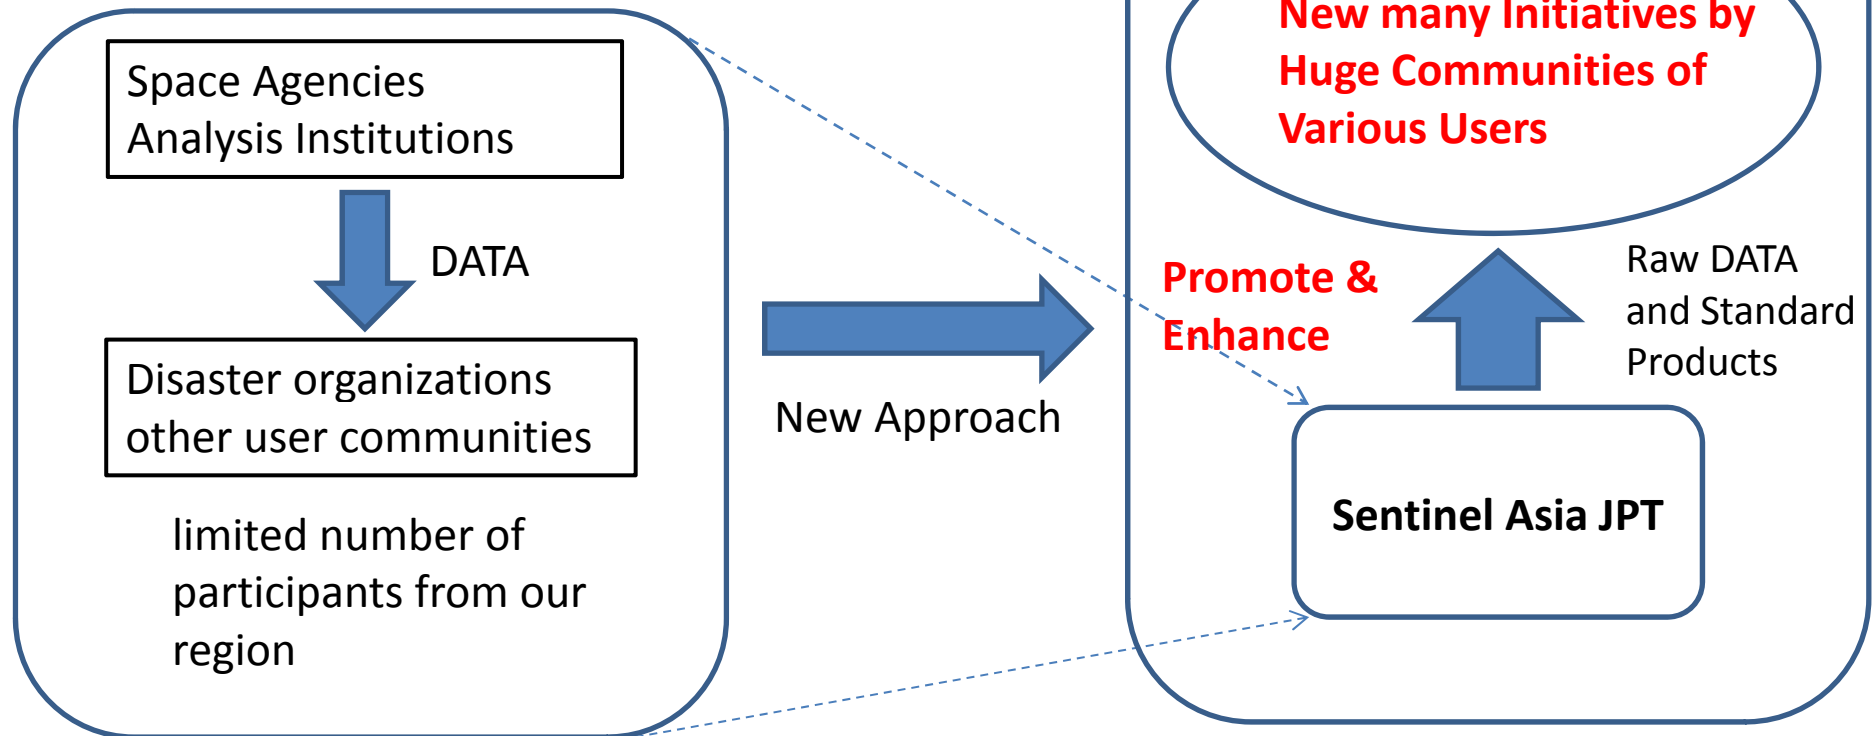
Space Agencies
Analysis Institutions

DATA

Disaster organizations
other user communities

limited number of participants from our region

New Approach

New many Initiatives by Huge Communities of Various Users

Promote & Enhance

Raw DATA and Standard Products

Sentinel Asia JPT